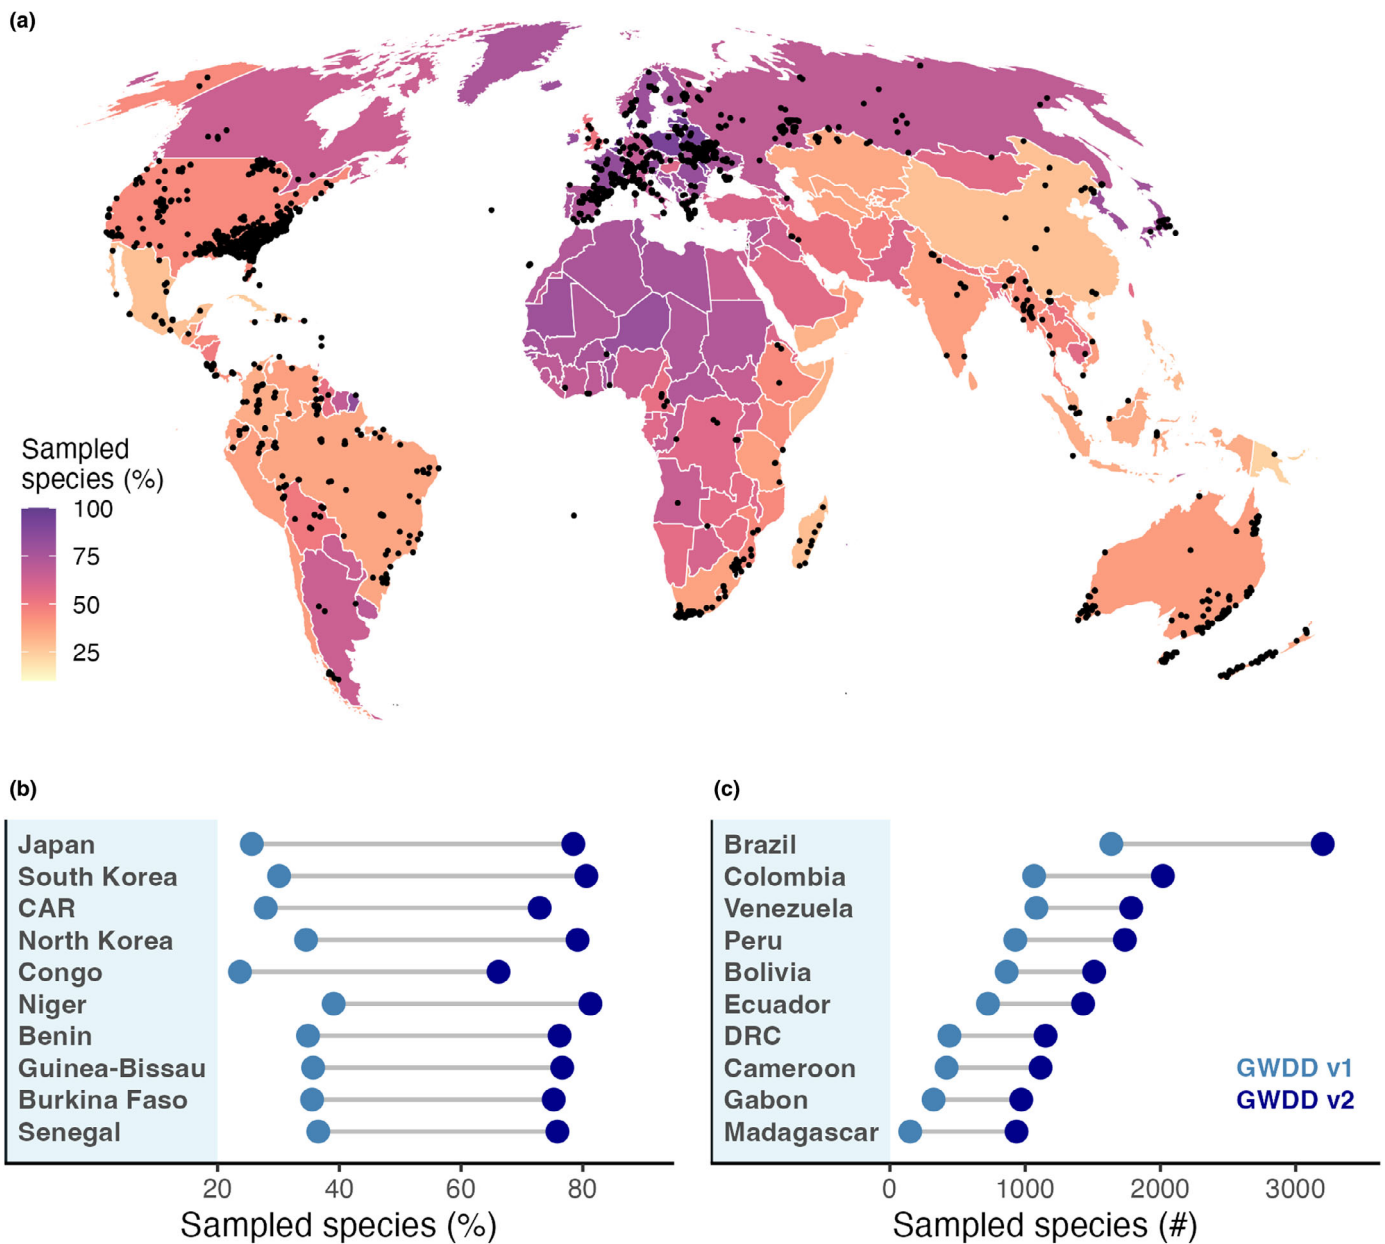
(a)

Sampled species (%)
100
75
50
25

(b)

Japan
South Korea
CAR
North Korea
Congo
Niger
Benin
Guinea-Bissau
Burkina Faso
Senegal

20 40 60 80
Sampled species (%)

(c)

Brazil
Colombia
Venezuela
Peru
Bolivia
Ecuador
DRC
Cameroon
Gabon
Madagascar

GWDD v1
GWDD v2

0 1000 2000 3000
Sampled species (#)